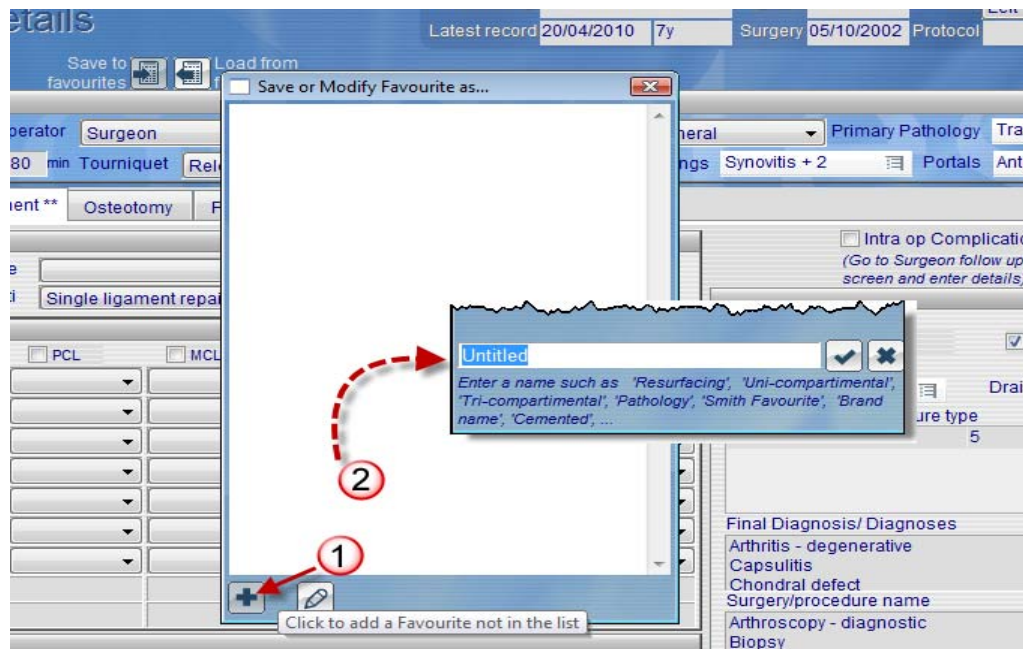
etails

Latest record 20/04/2010 7y Surgery 05/10/2002 Protocol

Save to favourites Load from f

Save or Modify Favourite as...

perator Surgeon
80 min Tourniquet Rel

neral Primary Pathology Tra
ngs Synovitis + 2 Portals Ant

ent ** Osteotomy F

Intra op Complicatio
(Go to Surgeon follow up screen and enter details,

e
i Single ligament repai

PCL MCL

Untitled

Enter a name such as 'Resurfacing', 'Uni-compartimental', 'Tri-compartimental', 'Pathology', 'Smith Favourite', 'Brand name', 'Cemented', ...

Drai
ure type
5

2

1

Final Diagnosis/ Diagnoses
Arthritis - degenerative
Capsulitis
Chondral defect

Surgery/procedure name
Arthroscopy - diagnostic
Biopsy

Click to add a Favourite not in the list